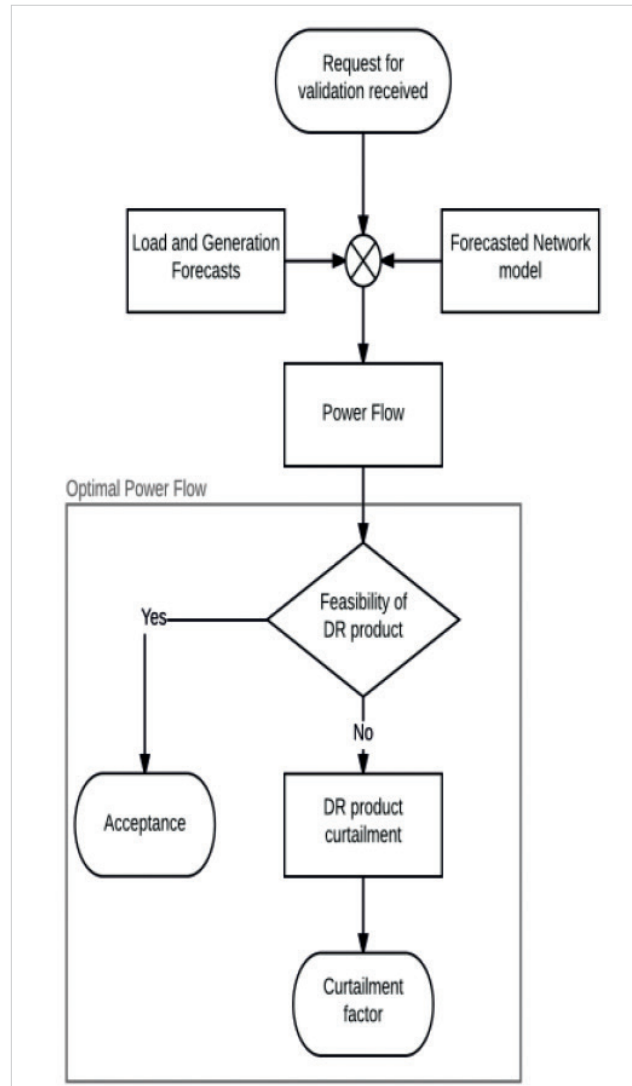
Request for validation received

Load and Generation Forecasts

Forecasted Network model

Power Flow

Optimal Power Flow

Feasibility of DR product

Yes

No

Acceptance

DR product curtailment

Curtailment factor